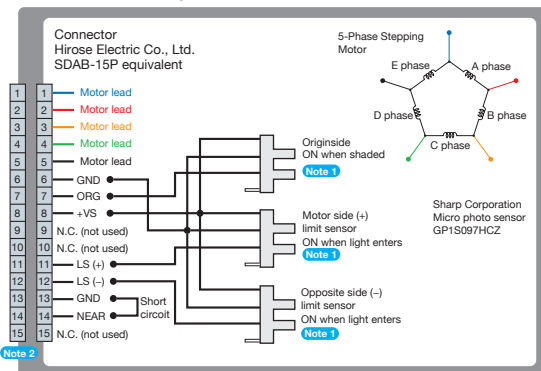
Connector
Hirose Electric Co., Ltd.
SDAB-15P equivalent

5-Phase Stepping Motor

E phase
A phase
D phase
B phase
C phase

| | | |
|---|---|---|
| 1 | 1 | Motor lead |
| 2 | 2 | Motor lead |
| 3 | 3 | Motor lead |
| 4 | 4 | Motor lead |
| 5 | 5 | Motor lead |
| 6 | 6 | GND |
| 7 | 7 | ORG |
| 8 | 8 | +VS |
| 9 | 9 | N.C. (not used) |
| 10 | 10 | N.C. (not used) |
| 11 | 11 | LS (+) |
| 12 | 12 | LS (–) |
| 13 | 13 | GND |
| 14 | 14 | NEAR |
| 15 | 15 | N.C. (not used) |

Short circoit

Note 2

Originside
ON when shaded
Note 1

Motor side (+)
limit sensor
ON when light enters
Note 1

Opposite side (–)
limit sensor
ON when light enters
Note 1

Sharp Corporation
Micro photo sensor
GP1S097HCZ